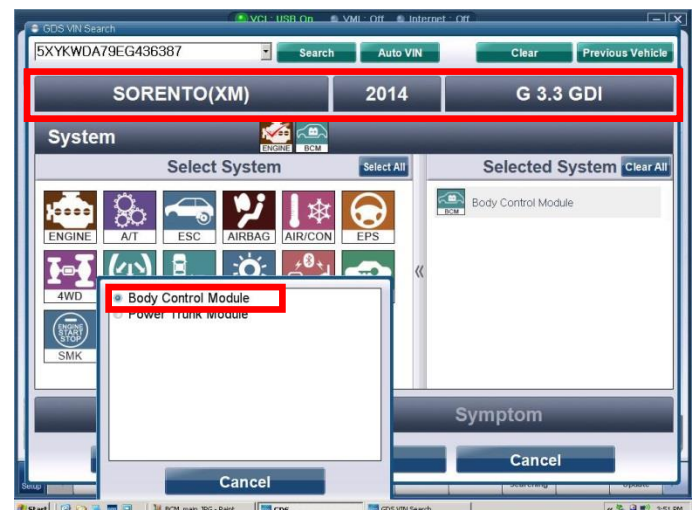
GDS VIN Search

VCI : USB On

VMI : Off

Internet : Off

5XYKWDA79EG436387

Search

Auto VIN

Clear

Previous Vehicle

SORENTO(XM)

2014

G 3.3 GDI

System

ENGINE

BCM

Select System

Select All

Selected System

Clear All

BCM

Body Control Module

ENGINE

A/T

ESC

AIRBAG

AIR/CON

EPS

4WD

ENGINE START STOP

SMK

«

Body Control Module

Power Trunk Module

Cancel

Symptom

Cancel

Start

BCM_main_JPG - Paint

GDS

GDS VIN Search

2:51 PM